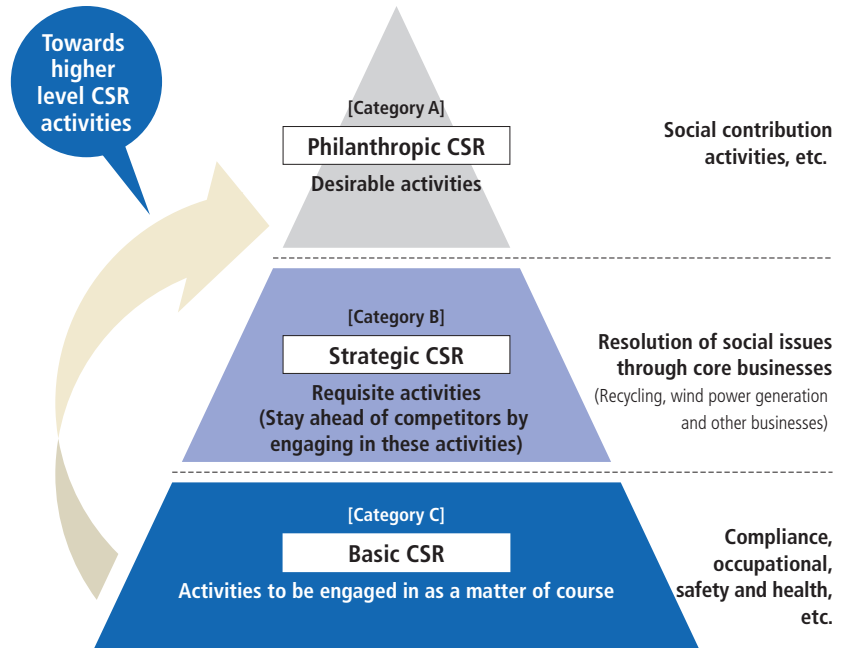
Towards higher level CSR activities

[Category A]

Philanthropic CSR

Desirable activities

Social contribution activities, etc.

[Category B]

Strategic CSR

Requisite activities (Stay ahead of competitors by engaging in these activities)

Resolution of social issues through core businesses

(Recycling, wind power generation and other businesses)

[Category C]

Basic CSR

Activities to be engaged in as a matter of course

Compliance, occupational, safety and health, etc.